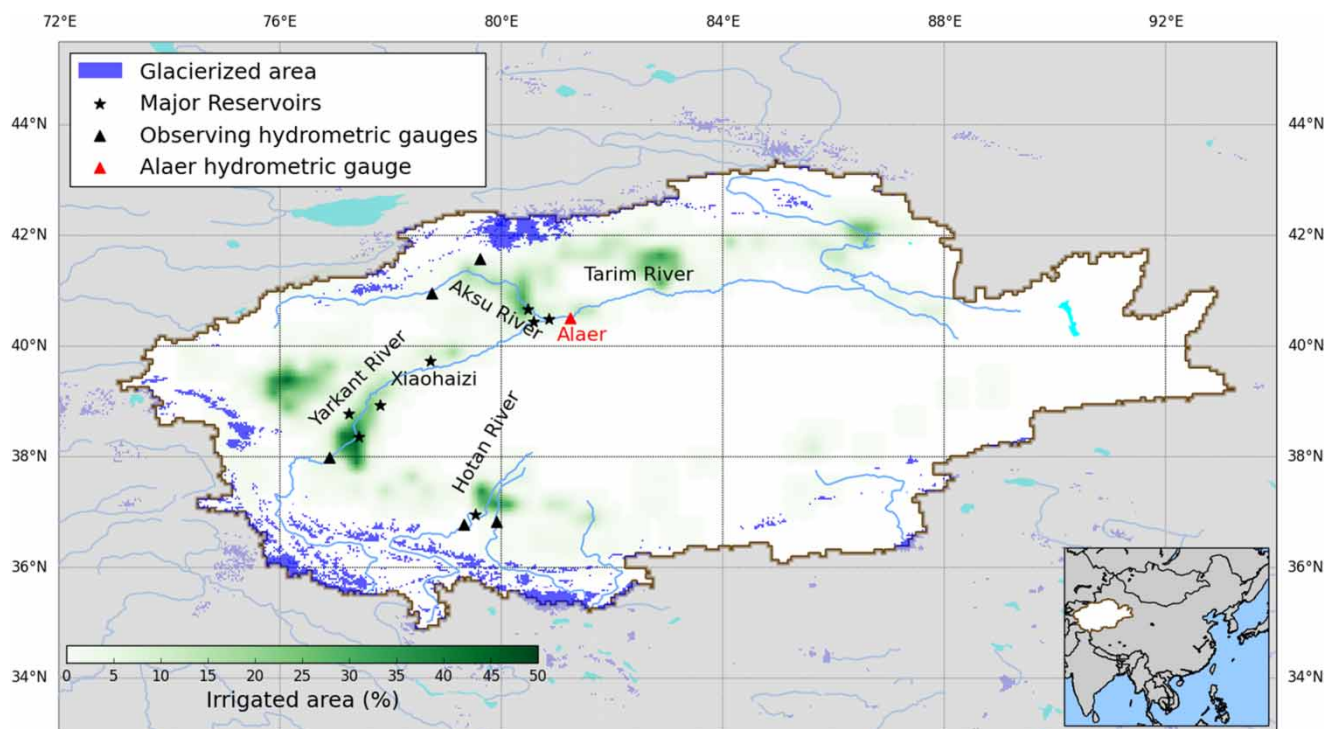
72°E 76°E 80°E 84°E 88°E 92°E

Glacierized area
Major Reservoirs
Observing hydrometric gauges
Alaer hydrometric gauge

44°N 44°N
42°N 42°N
40°N 40°N
38°N 38°N
36°N 36°N
34°N 34°N

Tarim River
Aksu River
Alaer
Yarkant River
Xiaohaizi
Hotan River

0 5 10 15 20 25 30 35 40 45 50
Irrigated area (%)